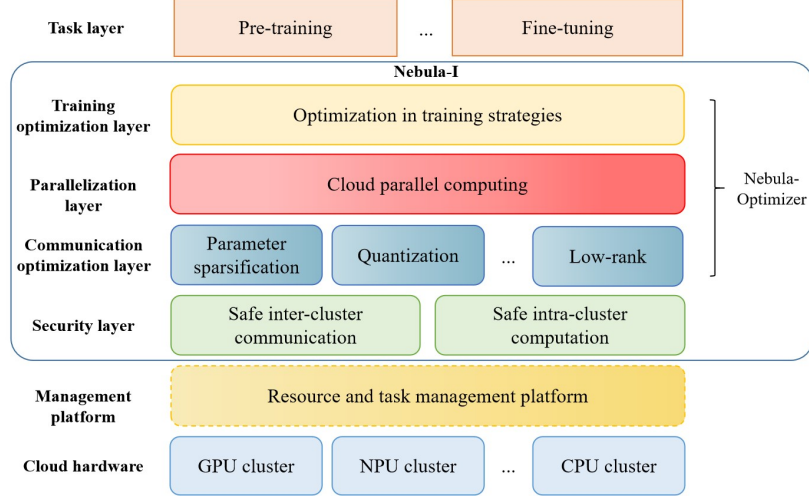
Task layer

Pre-training

...

Fine-tuning

Nebula-I

Training optimization layer

Optimization in training strategies

Parallelization layer

Cloud parallel computing

Communication optimization layer

Parameter sparsification

Quantization

...

Low-rank

Nebula-Optimizer

Security layer

Safe inter-cluster communication

Safe intra-cluster computation

Management platform

Resource and task management platform

Cloud hardware

GPU cluster

NPU cluster

...

CPU cluster